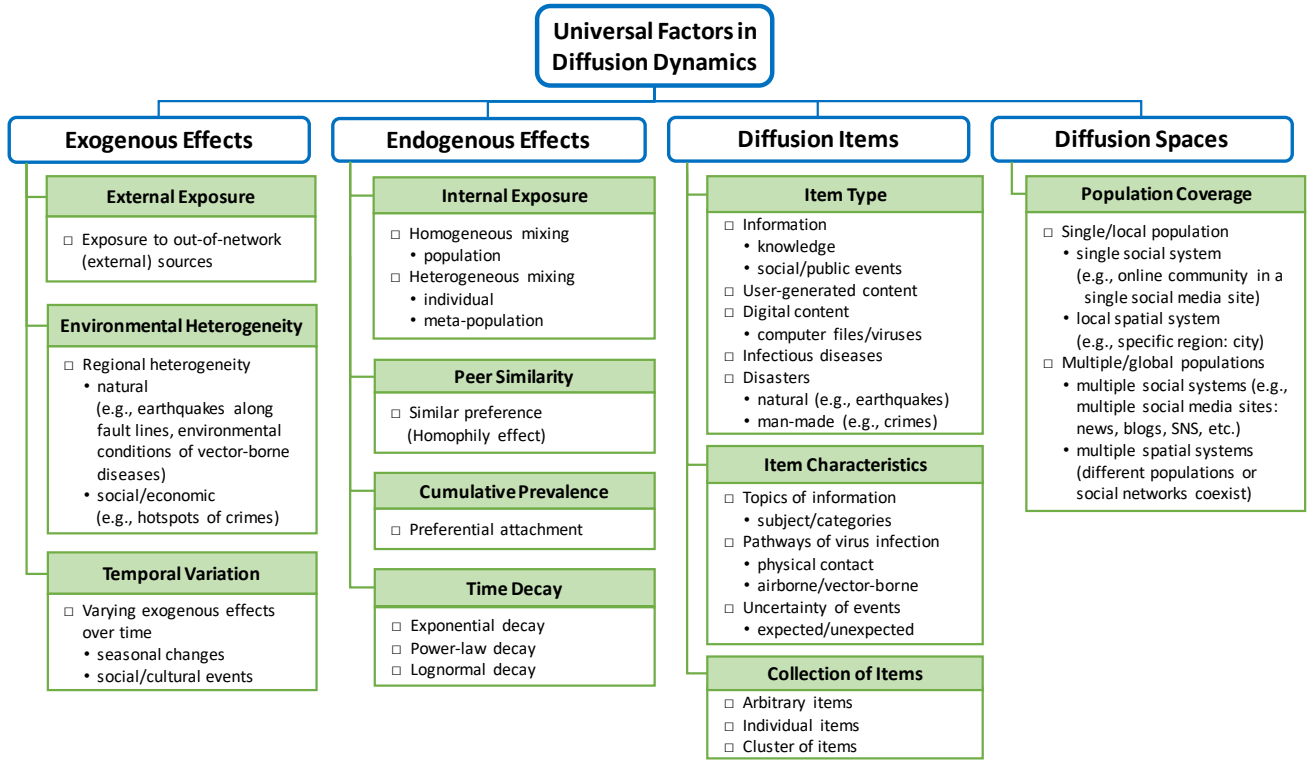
Universal Factors in Diffusion Dynamics

Exogenous Effects

External Exposure
□ Exposure to out-of-network (external) sources

Environmental Heterogeneity
□ Regional heterogeneity
• natural (e.g., earthquakes along fault lines, environmental conditions of vector-borne diseases)
• social/economic (e.g., hotspots of crimes)

Temporal Variation
□ Varying exogenous effects over time
• seasonal changes
• social/cultural events

Endogenous Effects

Internal Exposure
□ Homogeneous mixing
• population
□ Heterogeneous mixing
• individual
• meta-population

Peer Similarity
□ Similar preference (Homophily effect)

Cumulative Prevalence
□ Preferential attachment

Time Decay
□ Exponential decay
□ Power-law decay
□ Lognormal decay

Diffusion Items

Item Type
□ Information
• knowledge
• social/public events
□ User-generated content
□ Digital content
• computer files/viruses
□ Infectious diseases
□ Disasters
• natural (e.g., earthquakes)
• man-made (e.g., crimes)

Item Characteristics
□ Topics of information
• subject/categories
□ Pathways of virus infection
• physical contact
• airborne/vector-borne
□ Uncertainty of events
• expected/unexpected

Collection of Items
□ Arbitrary items
□ Individual items
□ Cluster of items

Diffusion Spaces

Population Coverage
□ Single/local population
• single social system (e.g., online community in a single social media site)
• local spatial system (e.g., specific region: city)
□ Multiple/global populations
• multiple social systems (e.g., multiple social media sites: news, blogs, SNS, etc.)
• multiple spatial systems (different populations or social networks coexist)